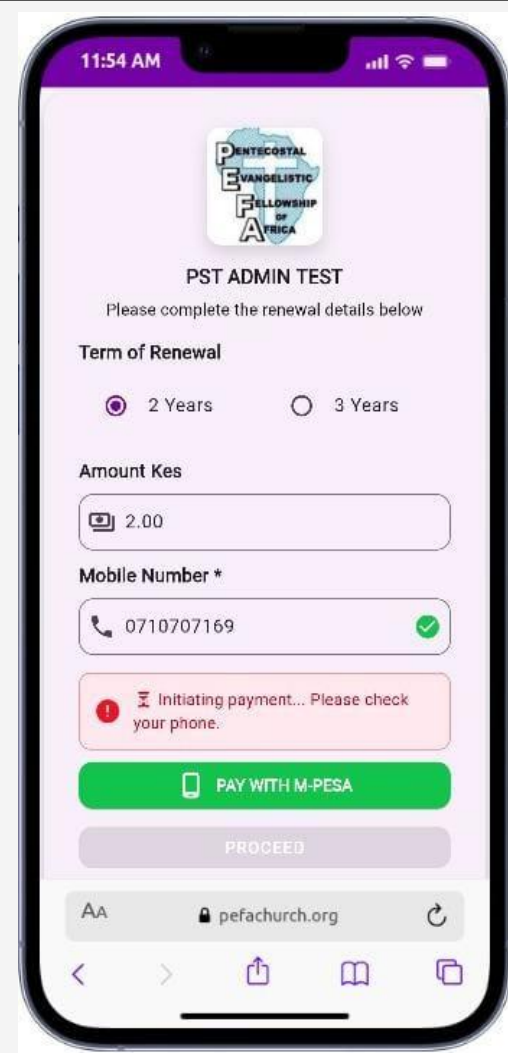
11:54 AM

PENTECOSTAL
EVANGELISTIC
FELLOWSHIP
OF
AFRICA

PST ADMIN TEST

Please complete the renewal details below

Term of Renewal

2 Years

3 Years

Amount Kes

2.00

Mobile Number *

0710707169

⏳ Initiating payment... Please check your phone.

PAY WITH M-PESA

PROCEED

AA

pefachurch.org